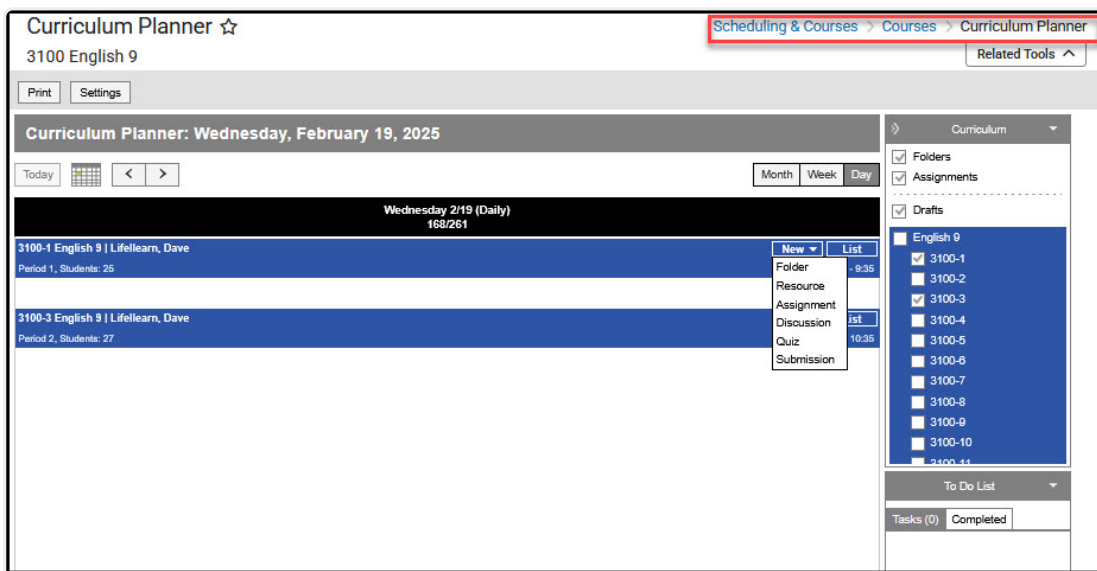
Curriculum Planner ☆
3100 English 9

Scheduling & Courses > Courses > Curriculum Planner

Related Tools ^

Print Settings

Curriculum Planner: Wednesday, February 19, 2025

Today < >

Month Week Day

Wednesday 2/19 (Daily)
168/261

3100-1 English 9 | Lifellearn, Dave
Period 1, Students: 25

New ▾ List

Folder
Resource
Assignment
Discussion
Quiz
Submission

- 9:35

3100-3 English 9 | Lifellearn, Dave
Period 2, Students: 27

List
10:35

Curriculum

Folders
Assignments
Drafts

English 9
3100-1
3100-2
3100-3
3100-4
3100-5
3100-6
3100-7
3100-8
3100-9
3100-10
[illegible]

To Do List

Tasks (0) Completed